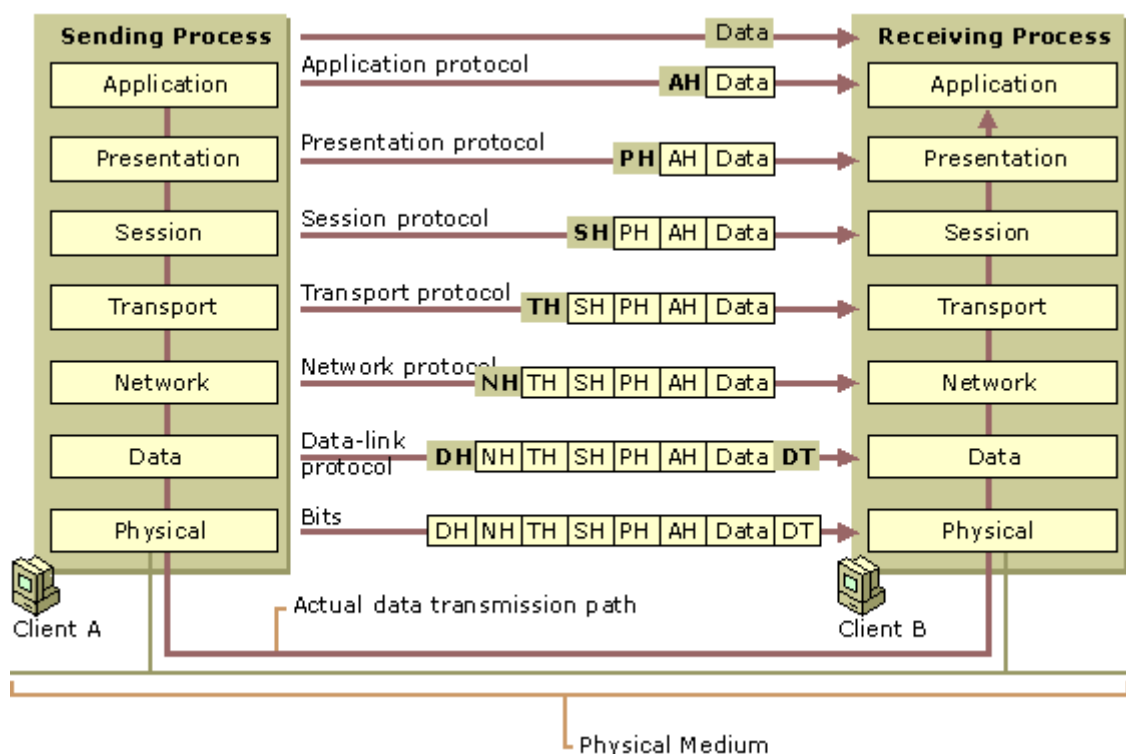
Sending Process

Application

Presentation

Session

Transport

Network

Data

Physical

Data

Application protocol

AH Data

Presentation protocol

PH AH Data

Session protocol

SH PH AH Data

Transport protocol

TH SH PH AH Data

Network protocol

NH TH SH PH AH Data

Data-link protocol

DH NH TH SH PH AH Data DT

Bits

DH NH TH SH PH AH Data DT

Receiving Process

Application

Presentation

Session

Transport

Network

Data

Physical

Client A

Actual data transmission path

Client B

Physical Medium